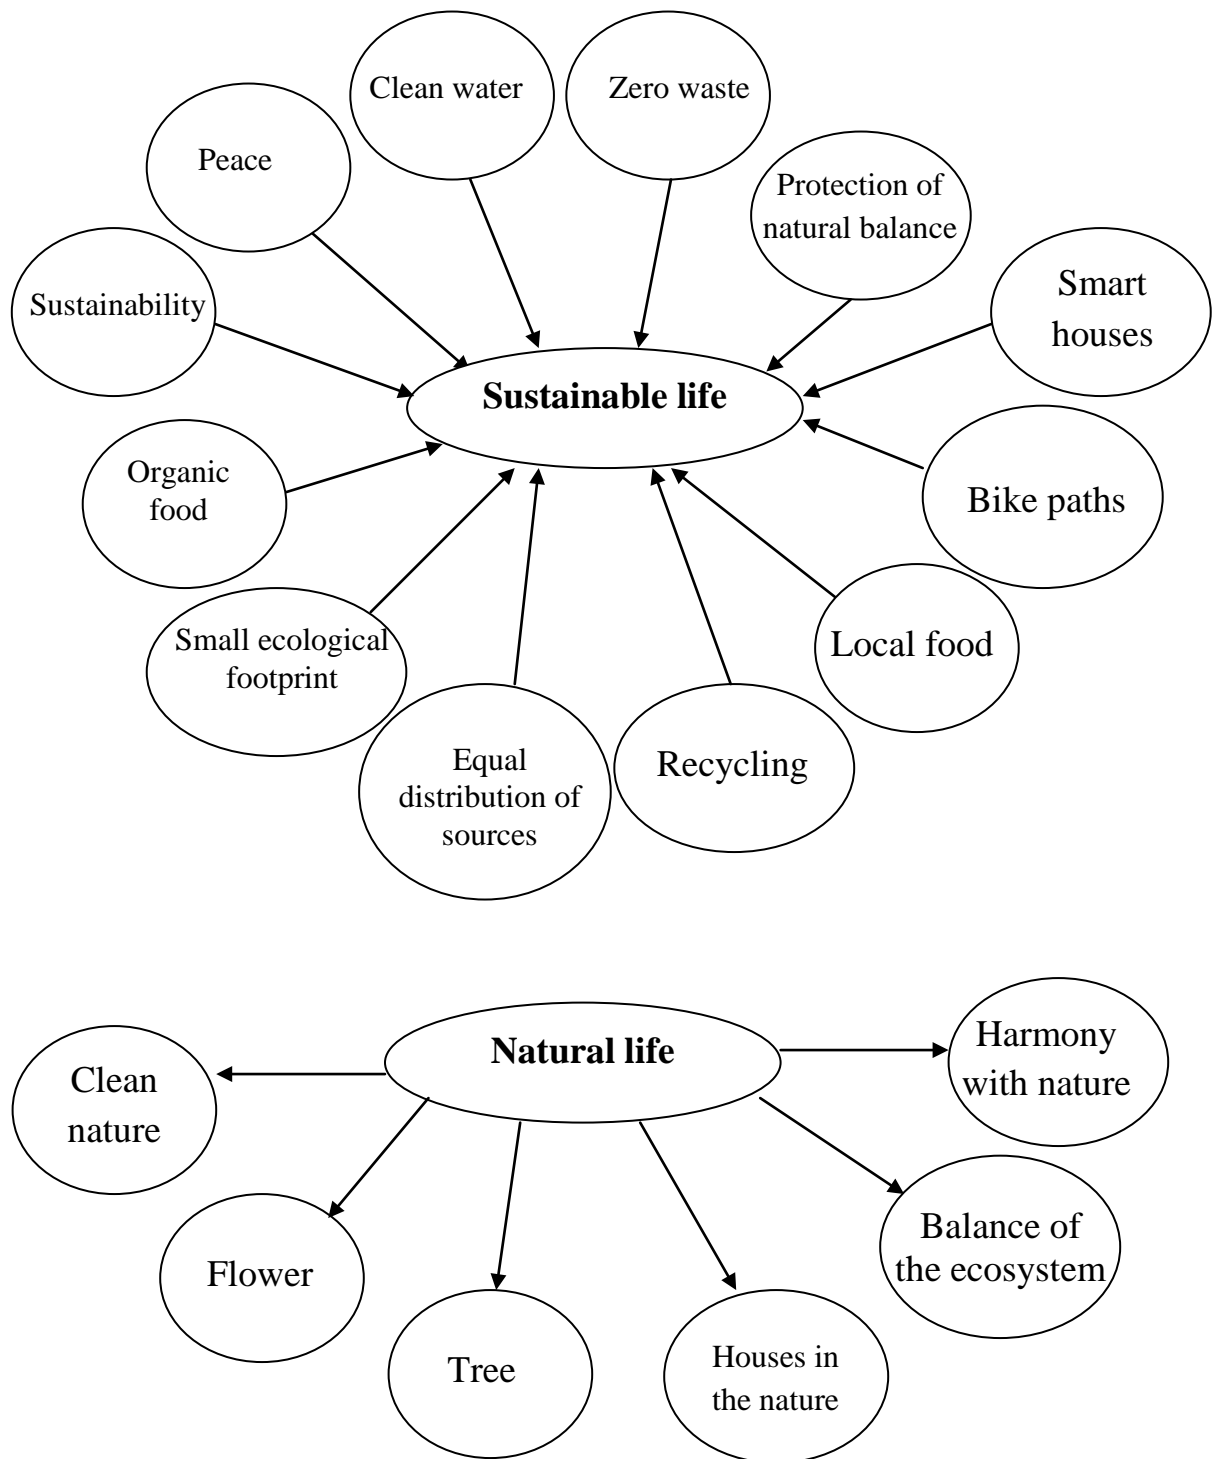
Clean water

Zero waste

Peace

Protection of natural balance

Smart houses

Sustainability

Sustainable life

Organic food

Bike paths

Small ecological footprint

Local food

Equal distribution of sources

Recycling

Natural life

Clean nature

Harmony with nature

Flower

Balance of the ecosystem

Tree

Houses in the nature